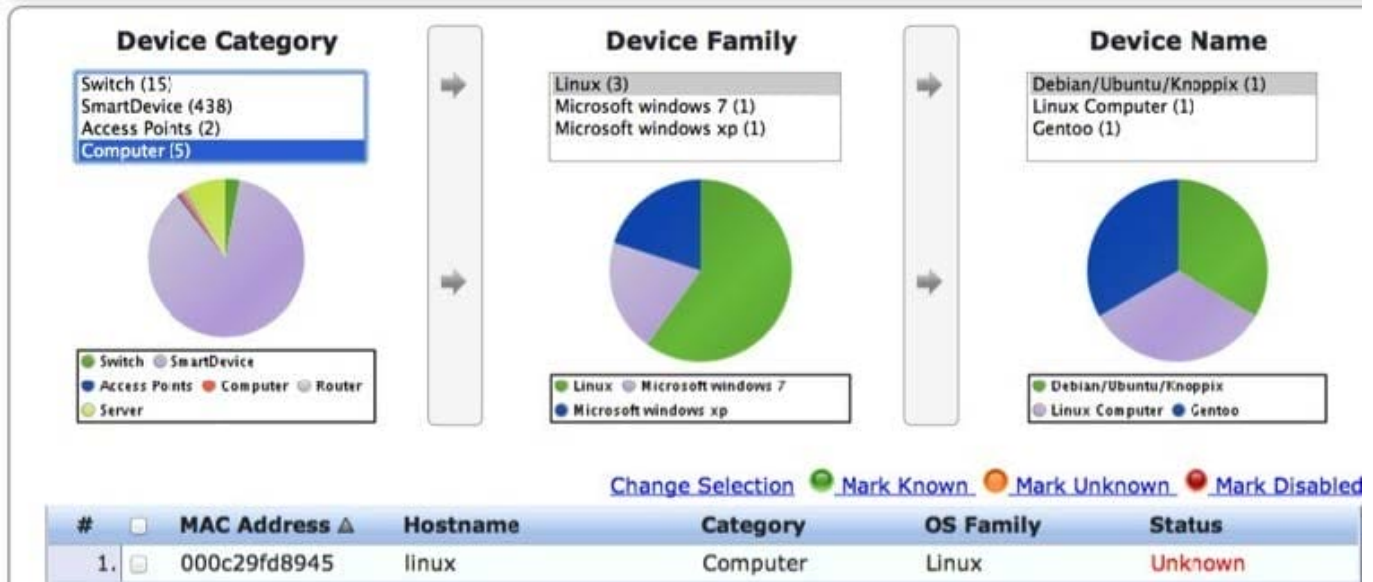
Device Category

Switch (15)
SmartDevice (438)
Access Points (2)
Computer (5)

Switch SmartDevice
Access Points Computer Router
Server

Device Family

Linux (3)
Microsoft windows 7 (1)
Microsoft windows xp (1)

Linux Microsoft windows 7
Microsoft windows xp

Device Name

Debian/Ubuntu/Knoppix (1)
Linux Computer (1)
Gentoo (1)

Debian/Ubuntu/Knoppix
Linux Computer Gentoo

Change Selection Mark Known Mark Unknown Mark Disabled

| # | | MAC Address | Hostname | Category | OS Family | Status |
|---|---|---|---|---|---|---|
| 1. | | 000c29fd8945 | linux | Computer | Linux | Unknown |